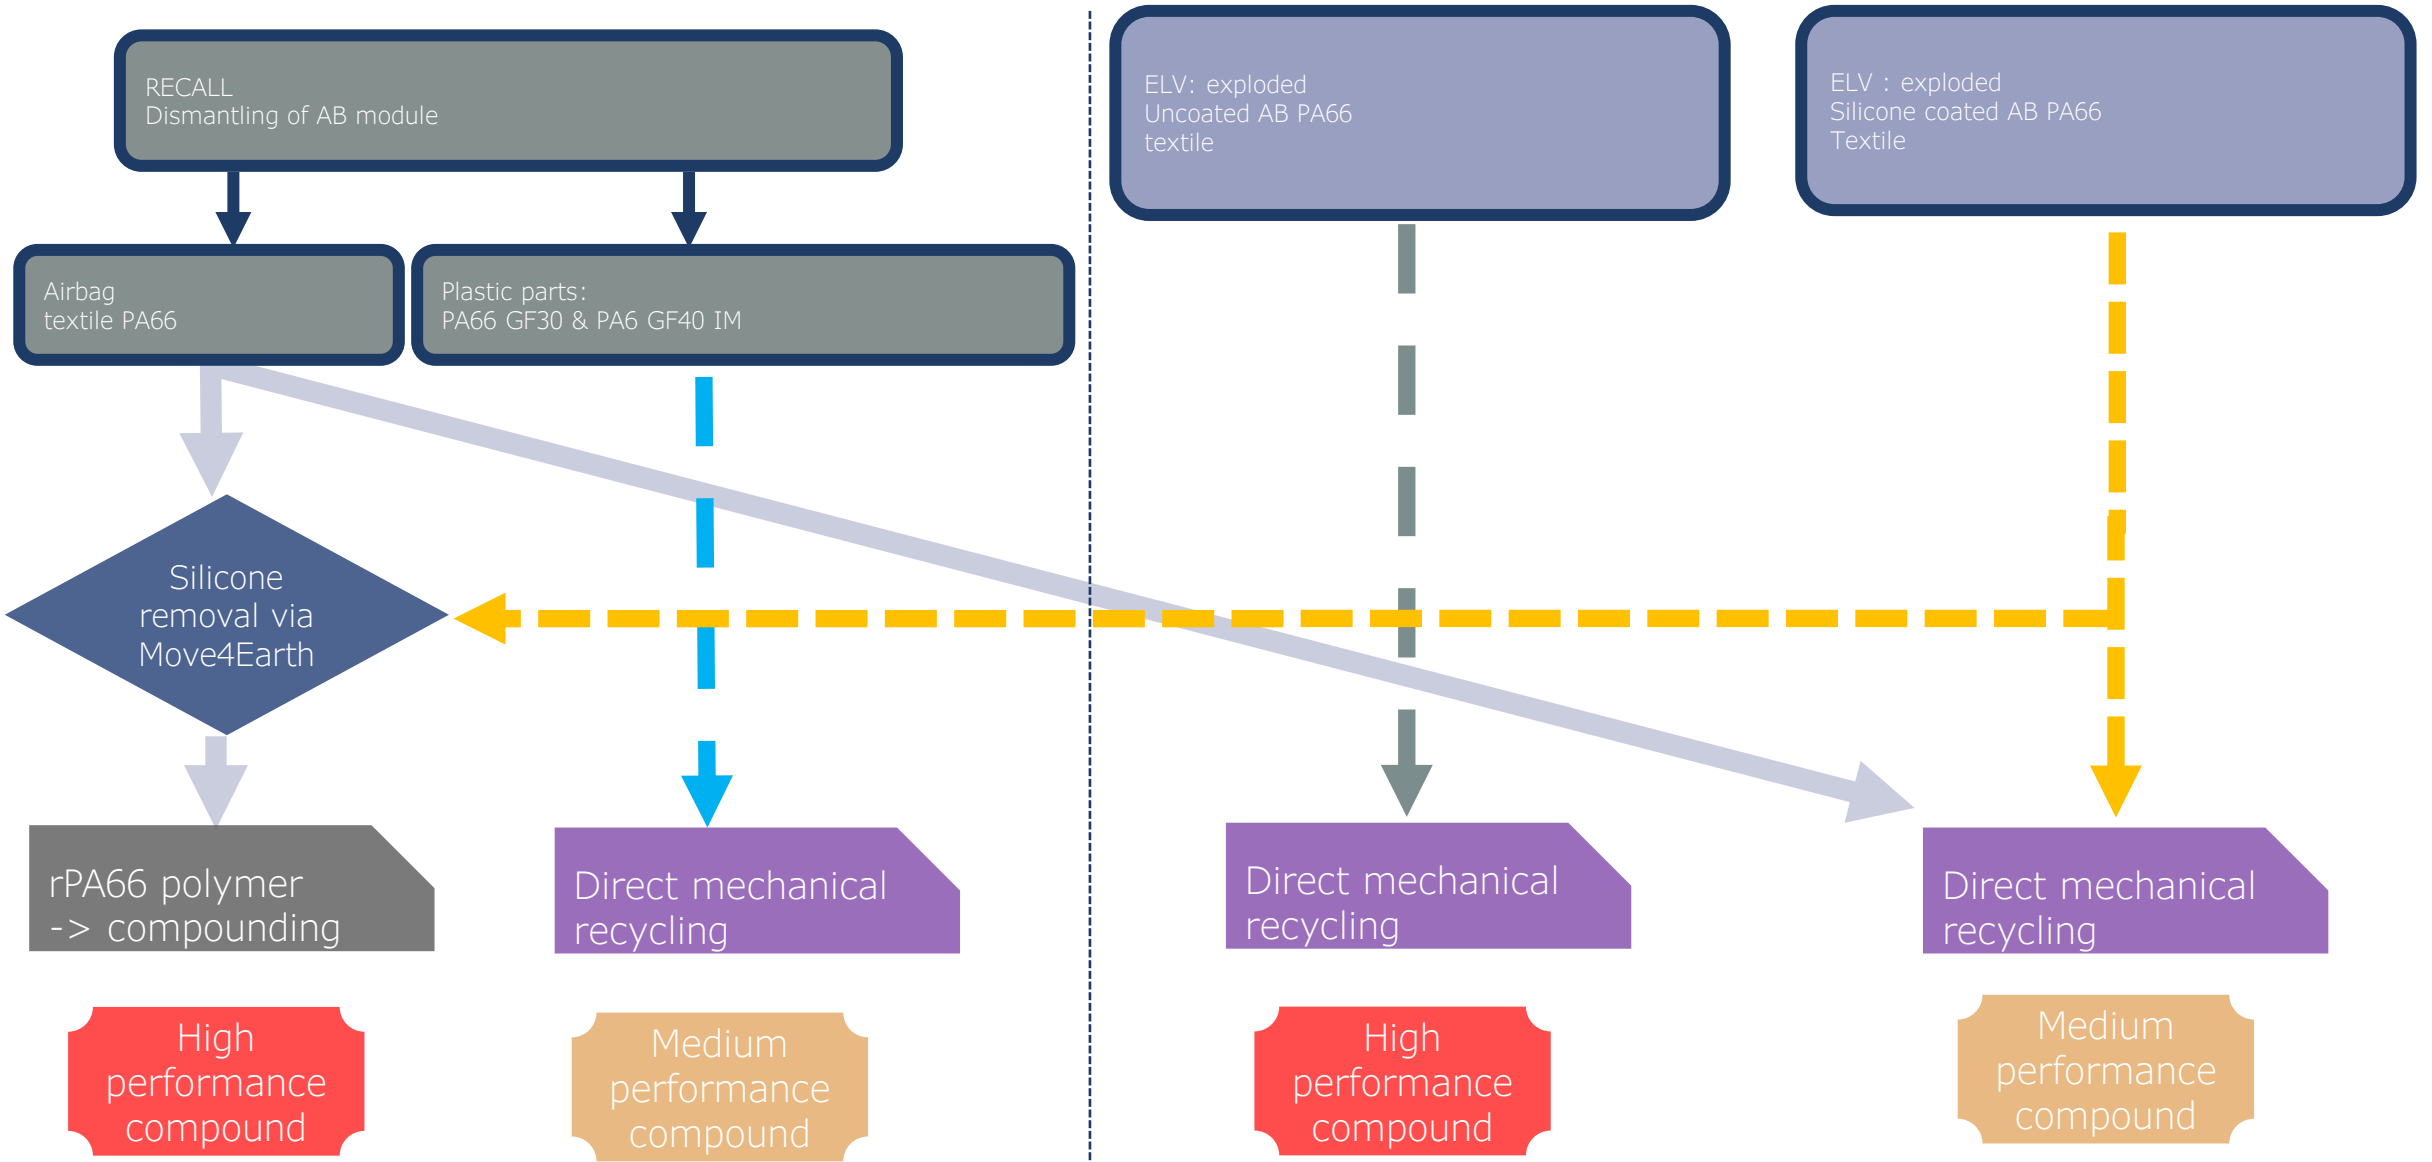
RECALL
Dismantling of AB module

ELV: exploded
Uncoated AB PA66
textile

ELV : exploded
Silicone coated AB PA66
Textile

Airbag
textile PA66

Plastic parts:
PA66 GF30 & PA6 GF40 IM

Silicone removal via Move4Earth

rPA66 polymer
-> compounding

Direct mechanical recycling

Direct mechanical recycling

Direct mechanical recycling

High performance compound

Medium performance compound

High performance compound

Medium performance compound